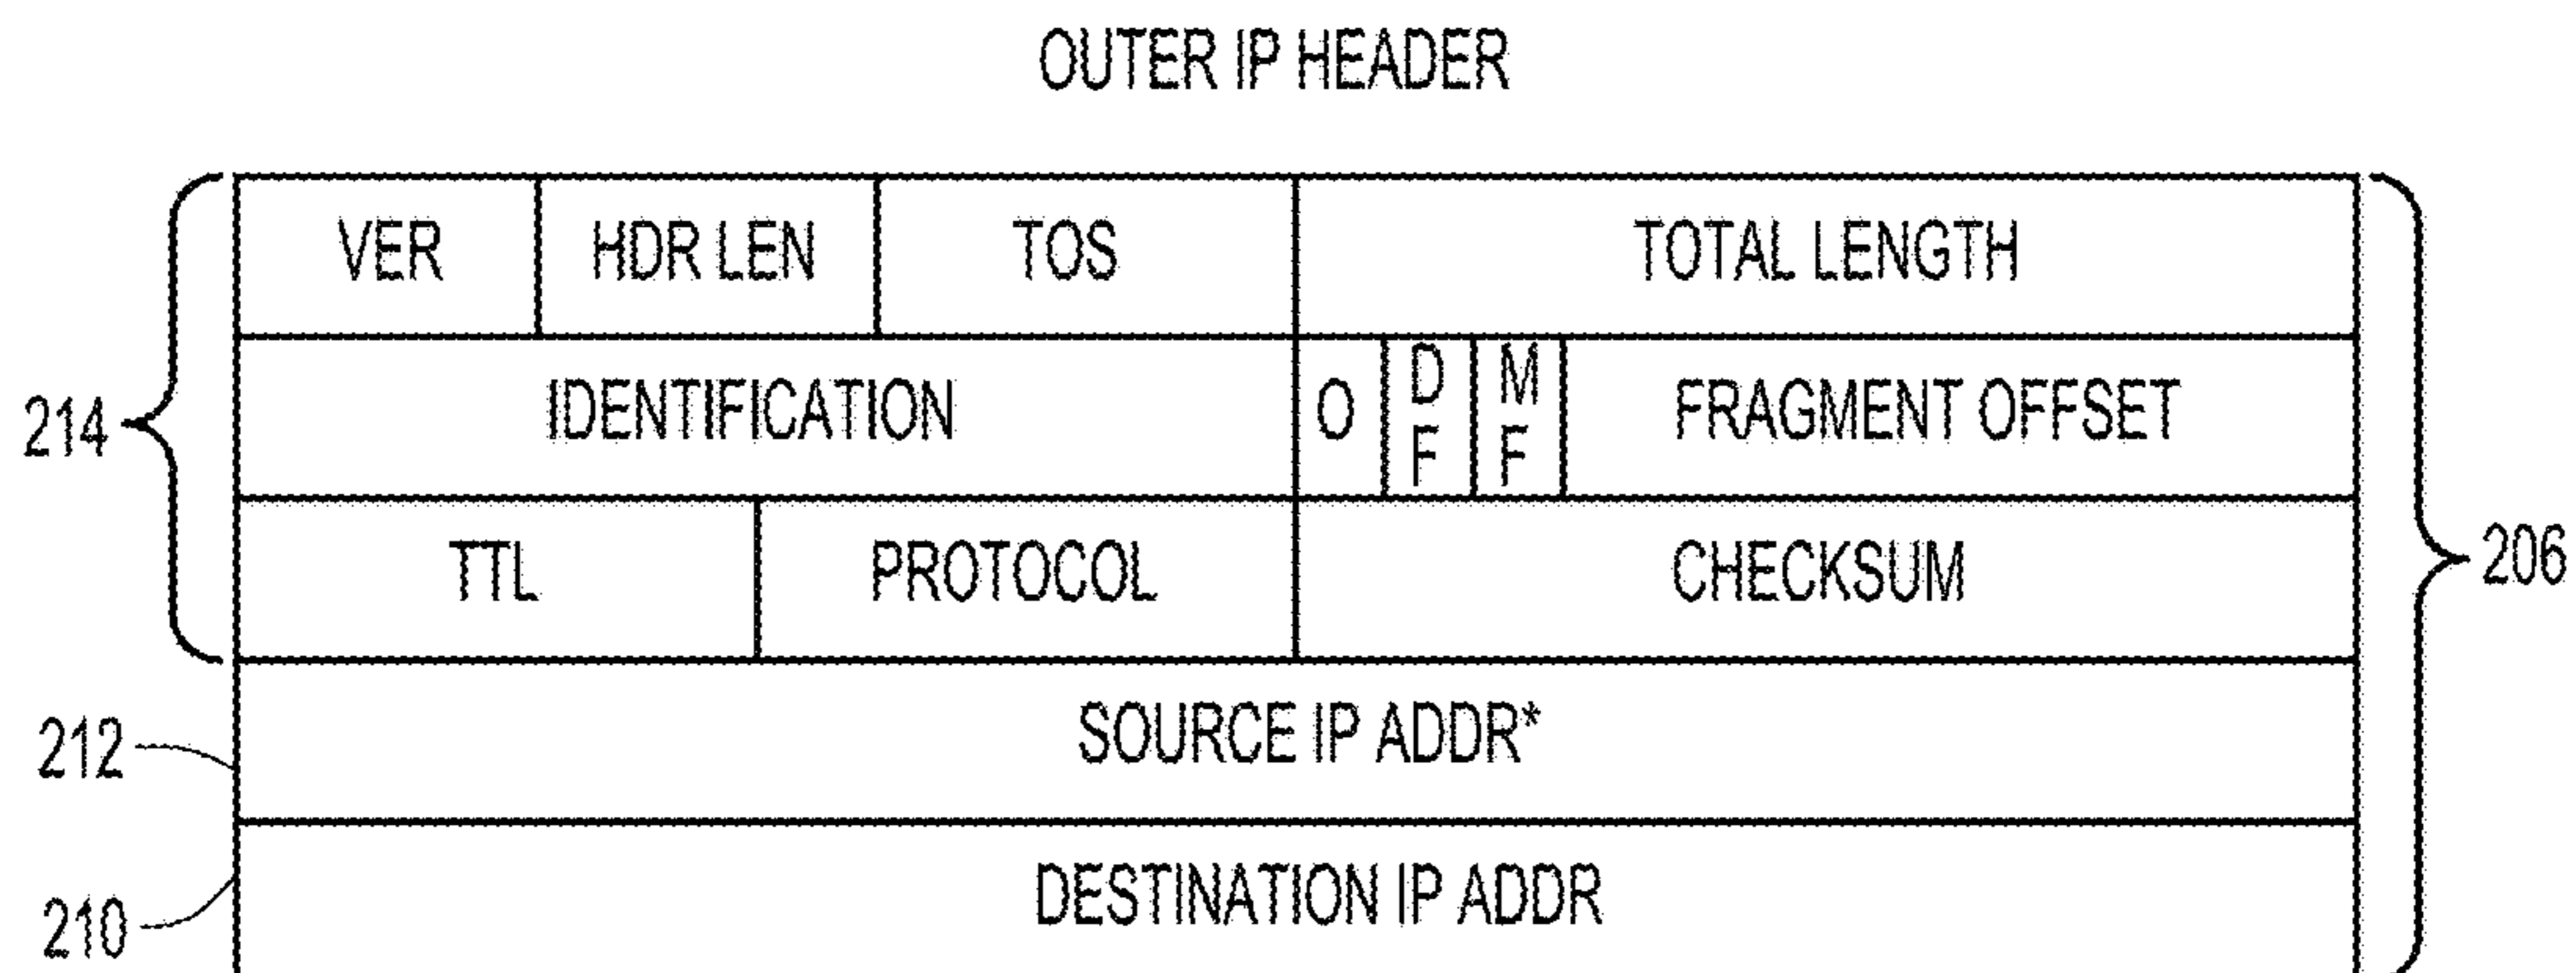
OUTER IP HEADER

| VER | HDR LEN | TOS | TOTAL LENGTH |
|---|---|---|---|
| IDENTIFICATION | | O DF MF | FRAGMENT OFFSET |
| TTL | PROTOCOL | CHECKSUM | |
| SOURCE IP ADDR* | | | |
| DESTINATION IP ADDR | | | |

214
212
210
206